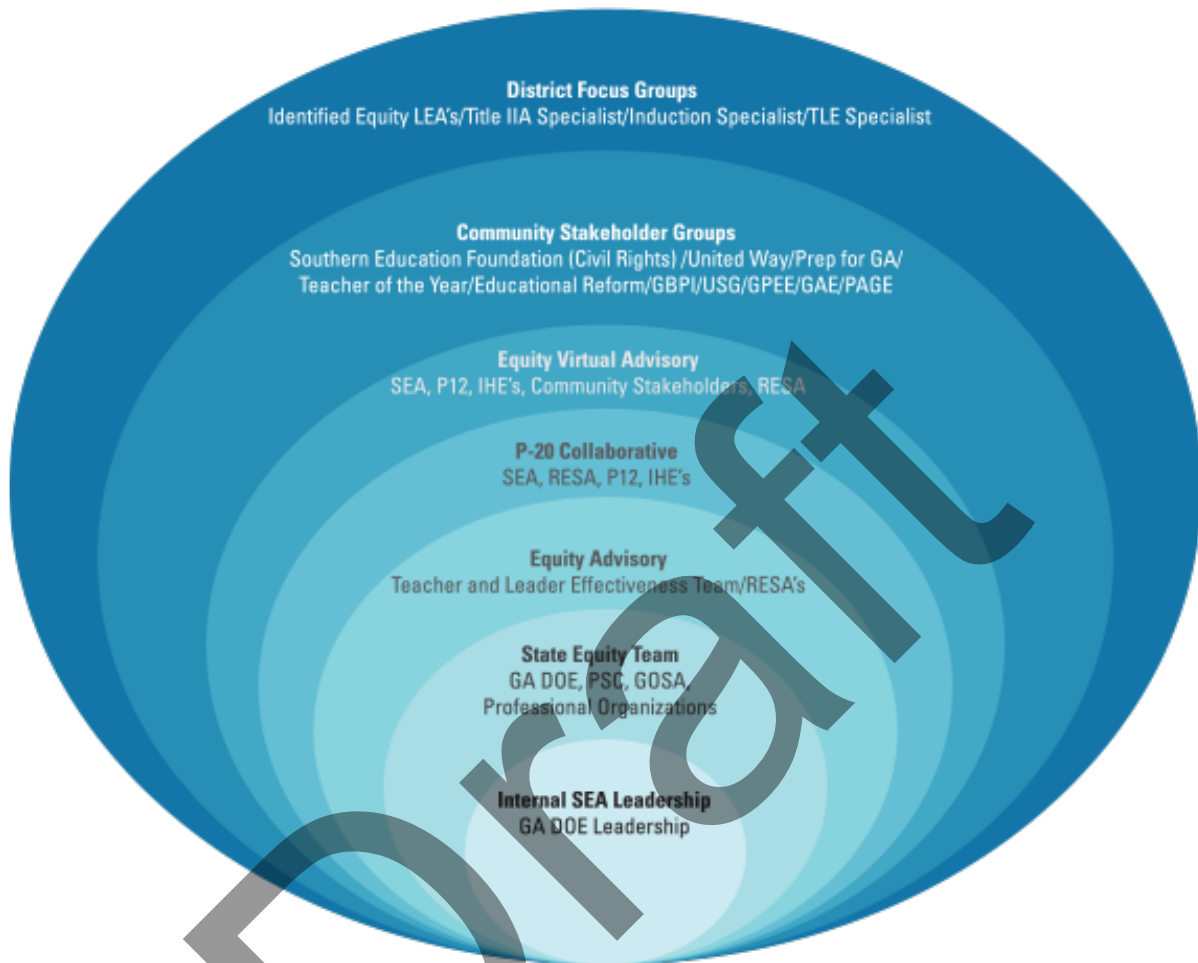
District Focus Groups
Identified Equity LEA's/Title IIA Specialist/Induction Specialist/TLE Specialist

Community Stakeholder Groups
Southern Education Foundation (Civil Rights) /United Way/Prep for GA/ Teacher of the Year/Educational Reform/GBPI/USG/GPEE/GAE/PAGE

Equity Virtual Advisory
SEA, P12, IHE's, Community Stakeholders, RESA

P-20 Collaborative
SEA, RESA, P12, IHE's

Equity Advisory
Teacher and Leader Effectiveness Team/RESA's

State Equity Team
GA DOE, PSC, GOSA, Professional Organizations

Internal SEA Leadership
GA DOE Leadership

Draft